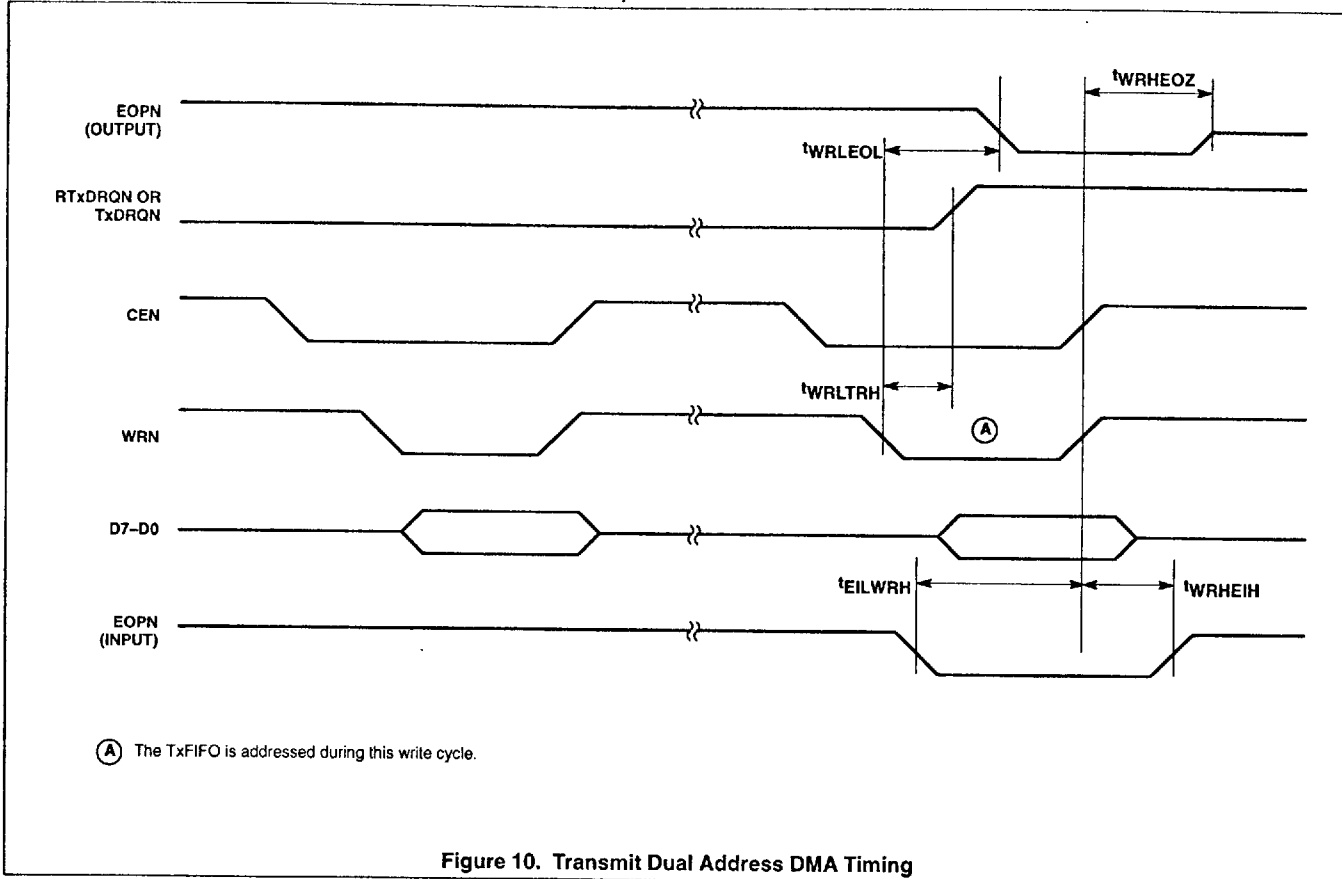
EOPN (OUTPUT)

$t_{WRHEOZ}$

$t_{WRLEOL}$

RTxDRQN OR TxDRQN

CEN

$t_{WRLTRH}$

WRN

A

D7–D0

$t_{EILWRH}$

$t_{WRHEIH}$

EOPN (INPUT)

A The TxFIFO is addressed during this write cycle.

Figure 10. Transmit Dual Address DMA Timing